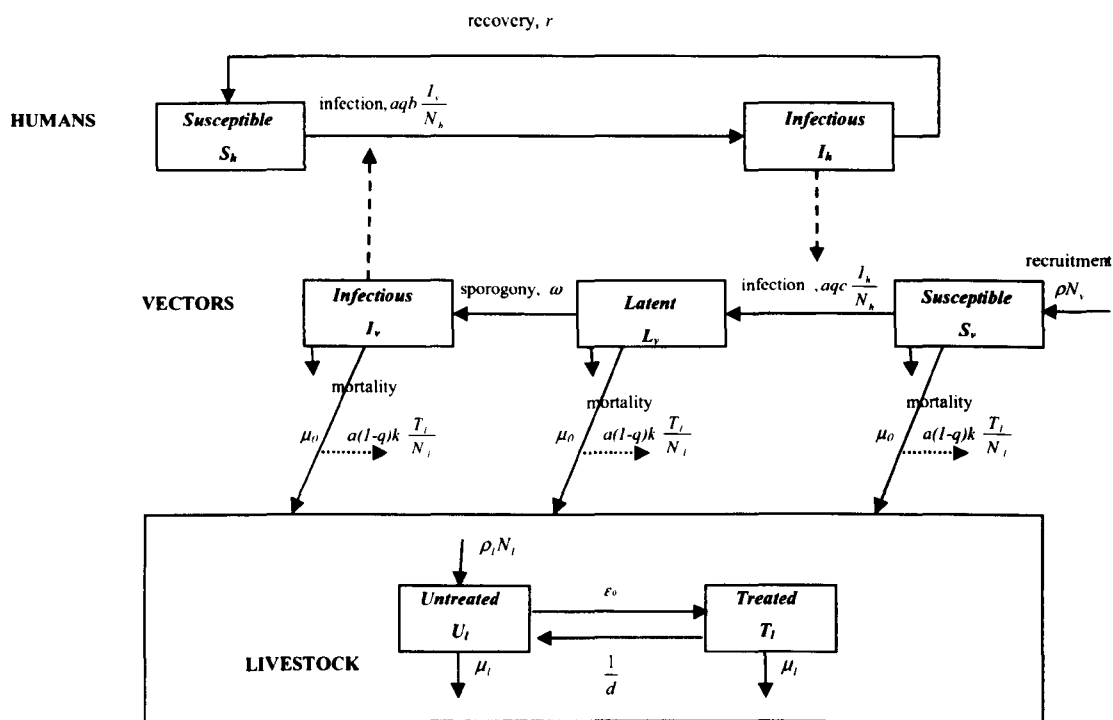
recovery, $r$

HUMANS

*Susceptible*
$S_h$

infection, $aqb\frac{I_v}{N_h}$

*Infectious*
$I_h$

VECTORS

*Infectious*
$I_v$

sporogony, $\omega$

*Latent*
$L_v$

infection , $aqc\frac{I_h}{N_h}$

*Susceptible*
$S_v$

recruitment
$\rho N_v$

mortality

$\mu_0$ $a(1\text{-}q)k\ \frac{T_l}{N_l}$

mortality

$\mu_0$ $a(1\text{-}q)k\ \frac{T_l}{N_l}$

mortality

$\mu_0$ $a(1\text{-}q)k\ \frac{T_l}{N_l}$

$\rho_l N_l$

*Untreated*
$U_l$

$\varepsilon_0$

*Treated*
$T_l$

LIVESTOCK

$\mu_l$

$\frac{1}{d}$

$\mu_l$